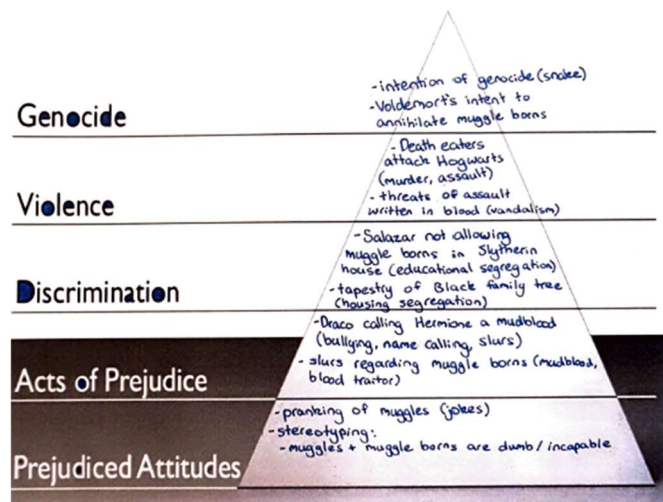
Genocide

-intention of genocide (snake)
-Voldemort's intent to annihilate muggle borns

Violence

-Death eaters attack Hogwarts (murder, assault)
-threats of assault written in blood (vandalism)

Discrimination

-Salazar not allowing muggle borns in Slytherin house (educational segregation)
-tapestry of Black family tree (housing segregation)

Acts of Prejudice

-Draco calling Hermione a mudblood (bullying, name calling, slurs)
-slurs regarding muggle borns (mudblood, blood traitor)

Prejudiced Attitudes

-pranking of muggles (jokes)
-stereotyping:
-muggles + muggle borns are dumb / incapable